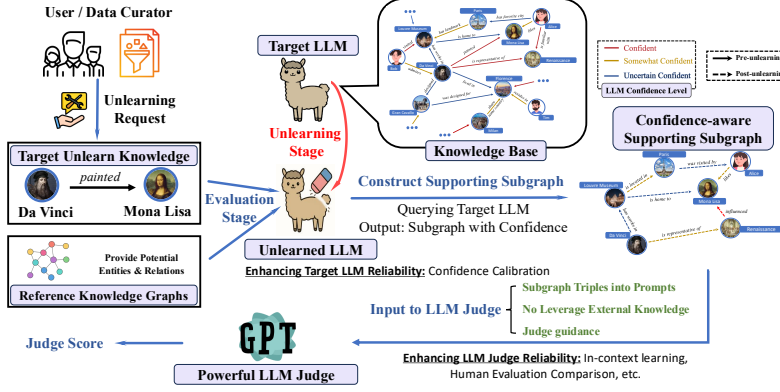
User / Data Curator

Unlearning Request

Target Unlearn Knowledge

painted

Da Vinci

Mona Lisa

Provide Potential Entities & Relations

Reference Knowledge Graphs

Target LLM

Unlearning Stage

Evaluation Stage

Unlearned LLM

Knowledge Base

Confident

Somewhat Confident

Uncertain Confident

LLM Confidence Level

Pre-unlearnin

Post-unlearnin

Confidence-aware Supporting Subgraph

Construct Supporting Subgraph

Querying Target LLM

Output: Subgraph with Confidence

Enhancing Target LLM Reliability: Confidence Calibration

Paris

Louvre Museum

was visited by

Alice

is home to

Mona Lisa

influenced

Da Vinci

is representative of

Renaissance

Input to LLM Judge

Subgraph Triples into Prompts

No Leverage External Knowledge

Judge guidance

GPT

Judge Score

Powerful LLM Judge

Enhancing LLM Judge Reliability: In-context learning, Human Evaluation Comparison, etc.